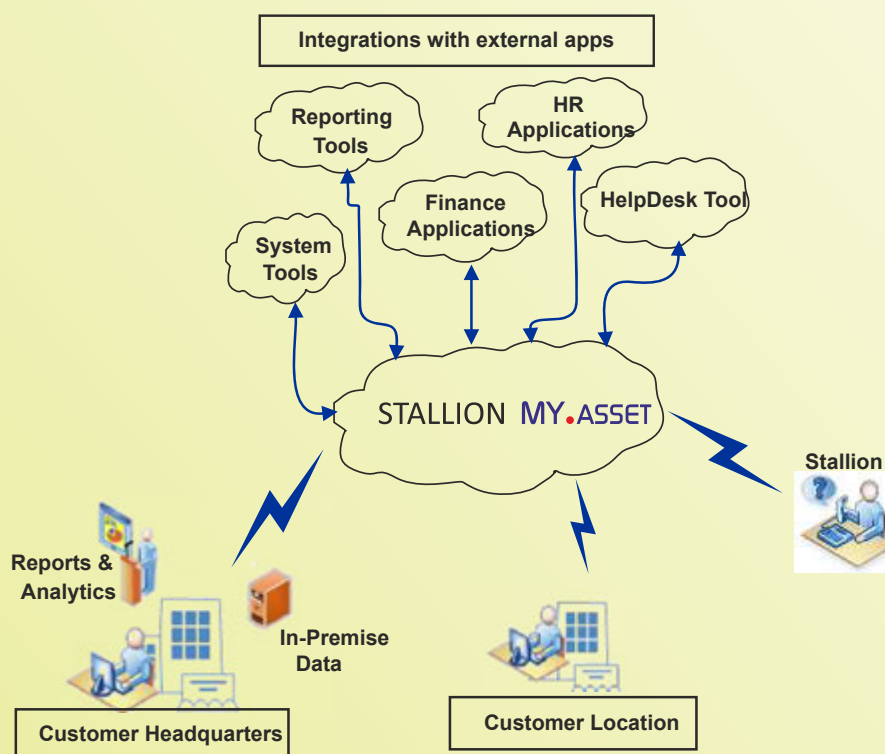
Integrations with external apps

Reporting Tools

HR Applications

Finance Applications

HelpDesk Tool

System Tools

STALLION MY.ASSET

Stallion

Reports & Analytics

In-Premise Data

Customer Headquarters

Customer Location